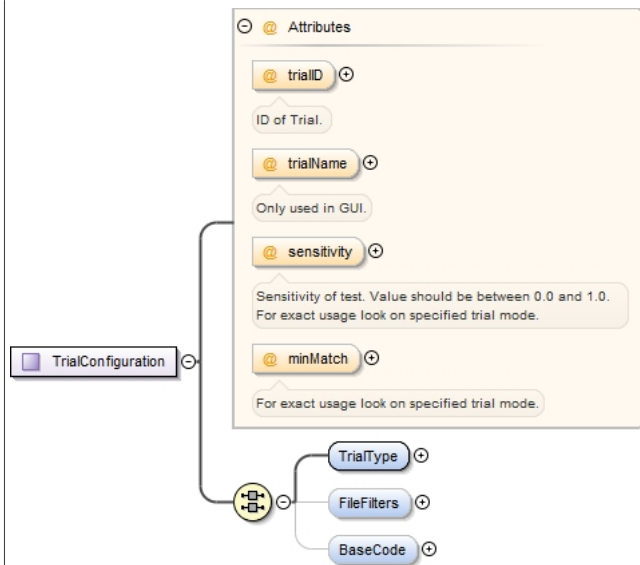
@ Attributes

@ trialID

ID of Trial.

@ trialName

Only used in GUI.

@ sensitivity

Sensitivity of test. Value should be between 0.0 and 1.0. For exact usage look on specified trial mode.

TrialConfiguration

@ minMatch

For exact usage look on specified trial mode.

TrialType

FileFilters

BaseCode